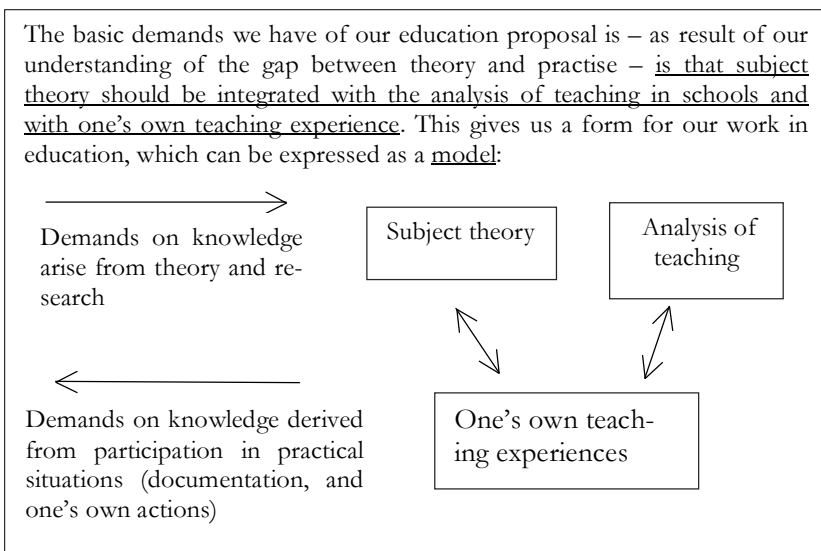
The basic demands we have of our education proposal is – as result of our understanding of the gap between theory and practise – is that subject theory should be integrated with the analysis of teaching in schools and with one's own teaching experience. This gives us a form for our work in education, which can be expressed as a model:

Demands on knowledge arise from theory and research

Subject theory

Analysis of teaching

Demands on knowledge derived from participation in practical situations (documentation, and one's own actions)

One's own teaching experiences